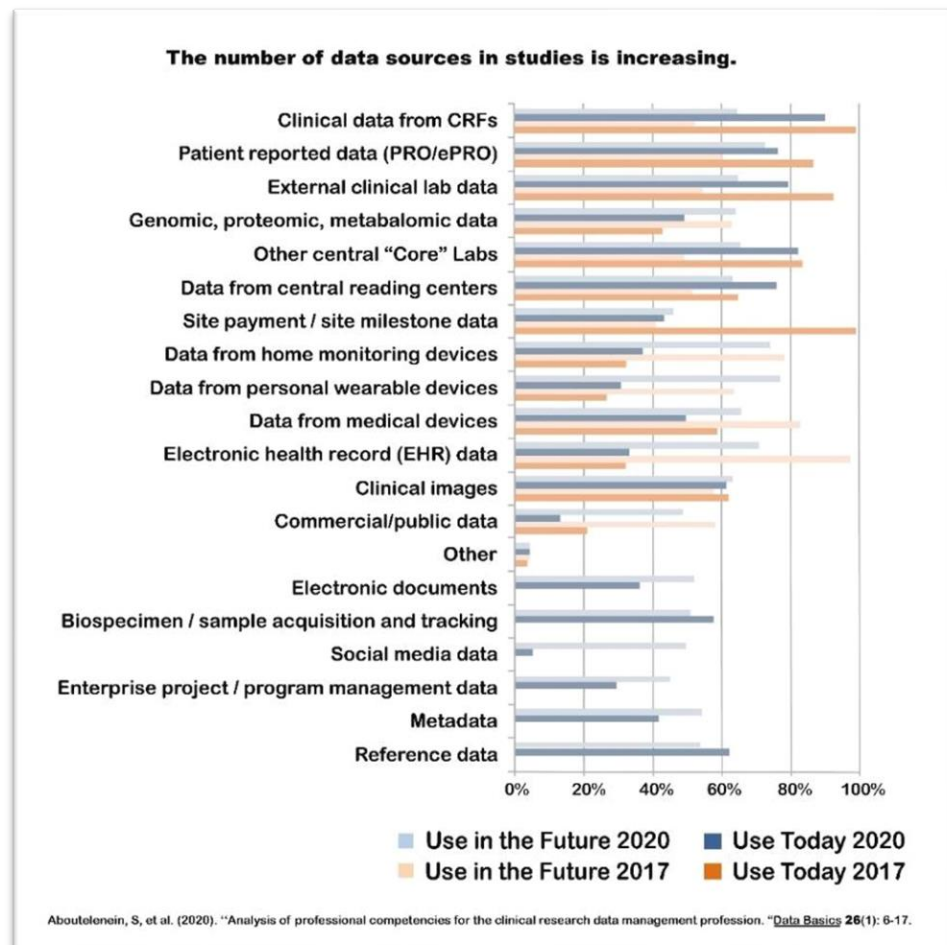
The number of data sources in studies is increasing.

Clinical data from CRFs
Patient reported data (PRO/ePRO)
External clinical lab data
Genomic, proteomic, metabalomic data
Other central "Core" Labs
Data from central reading centers
Site payment / site milestone data
Data from home monitoring devices
Data from personal wearable devices
Data from medical devices
Electronic health record (EHR) data
Clinical images
Commercial/public data
Other
Electronic documents
Biospecimen / sample acquisition and tracking
Social media data
Enterprise project / program management data
Metadata
Reference data

0% 20% 40% 60% 80% 100%

Use in the Future 2020
Use Today 2020
Use in the Future 2017
Use Today 2017

Aboutelenein, S, et al. (2020). "Analysis of professional competencies for the clinical research data management profession. "Data Basics 26(1): 6-17.